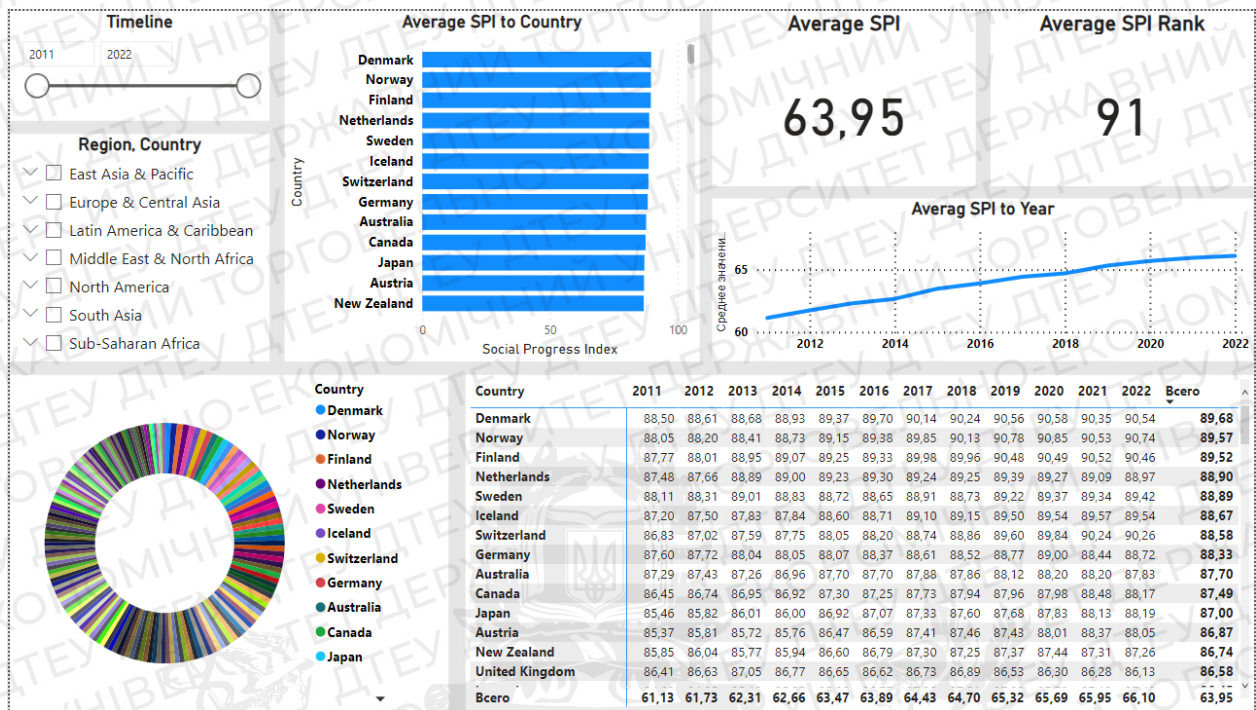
Timeline

2011 2022

Region, Country

East Asia & Pacific
Europe & Central Asia
Latin America & Caribbean
Middle East & North Africa
North America
South Asia
Sub-Saharan Africa

Average SPI to Country

Country

Denmark
Norway
Finland
Netherlands
Sweden
Iceland
Switzerland
Germany
Australia
Canada
Japan
Austria
New Zealand

0 50 100
Social Progress Index

Average SPI

63,95

Average SPI Rank

91

Averag SPI to Year

Среднее значени...

65
60

2012 2014 2016 2018 2020 2022

Country
Denmark
Norway
Finland
Netherlands
Sweden
Iceland
Switzerland
Germany
Australia
Canada
Japan

| Country | 2011 | 2012 | 2013 | 2014 | 2015 | 2016 | 2017 | 2018 | 2019 | 2020 | 2021 | 2022 | Всего |
|---|---|---|---|---|---|---|---|---|---|---|---|---|---|
| Denmark | 88,50 | 88,61 | 88,68 | 88,93 | 89,37 | 89,70 | 90,14 | 90,24 | 90,56 | 90,58 | 90,35 | 90,54 | 89,68 |
| Norway | 88,05 | 88,20 | 88,41 | 88,73 | 89,15 | 89,38 | 89,85 | 90,13 | 90,78 | 90,85 | 90,53 | 90,74 | 89,57 |
| Finland | 87,77 | 88,01 | 88,95 | 89,07 | 89,25 | 89,33 | 89,98 | 89,96 | 90,48 | 90,49 | 90,52 | 90,46 | 89,52 |
| Netherlands | 87,48 | 87,66 | 88,89 | 89,00 | 89,23 | 89,30 | 89,24 | 89,25 | 89,39 | 89,27 | 89,09 | 88,97 | 88,90 |
| Sweden | 88,11 | 88,31 | 89,01 | 88,83 | 88,72 | 88,65 | 88,91 | 88,73 | 89,22 | 89,37 | 89,34 | 89,42 | 88,89 |
| Iceland | 87,20 | 87,50 | 87,83 | 87,84 | 88,60 | 88,71 | 89,10 | 89,15 | 89,50 | 89,54 | 89,57 | 89,54 | 88,67 |
| Switzerland | 86,83 | 87,02 | 87,59 | 87,75 | 88,05 | 88,20 | 88,74 | 88,86 | 89,60 | 89,84 | 90,24 | 90,26 | 88,58 |
| Germany | 87,60 | 87,72 | 88,04 | 88,05 | 88,07 | 88,37 | 88,61 | 88,52 | 88,77 | 89,00 | 88,44 | 88,72 | 88,33 |
| Australia | 87,29 | 87,43 | 87,26 | 86,96 | 87,70 | 87,70 | 87,88 | 87,86 | 88,12 | 88,20 | 88,20 | 87,83 | 87,70 |
| Canada | 86,45 | 86,74 | 86,95 | 86,92 | 87,30 | 87,25 | 87,73 | 87,94 | 87,96 | 87,98 | 88,48 | 88,17 | 87,49 |
| Japan | 85,46 | 85,82 | 86,01 | 86,00 | 86,92 | 87,07 | 87,33 | 87,60 | 87,68 | 87,83 | 88,13 | 88,19 | 87,00 |
| Austria | 85,37 | 85,81 | 85,72 | 85,76 | 86,47 | 86,59 | 87,41 | 87,46 | 87,43 | 88,01 | 88,37 | 88,05 | 86,87 |
| New Zealand | 85,85 | 86,04 | 85,77 | 85,94 | 86,60 | 86,79 | 87,30 | 87,25 | 87,37 | 87,44 | 87,31 | 87,26 | 86,74 |
| United Kingdom | 86,41 | 86,63 | 87,05 | 86,77 | 86,65 | 86,62 | 86,73 | 86,89 | 86,53 | 86,30 | 86,28 | 86,13 | 86,58 |
| Всего | 61,13 | 61,73 | 62,31 | 62,66 | 63,47 | 63,89 | 64,43 | 64,70 | 65,32 | 65,69 | 65,95 | 66,10 | 63,95 |

ДТЕУ ДЕРЖАВНИЙ ТОРГОВЕЛЬНО-ЕКОНОМІЧНИЙ УНІВЕРСИТЕТ